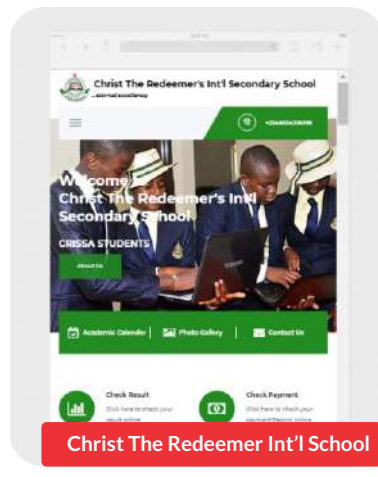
Christ The Redeemer's Int'l Secondary School

...eternal excellency

+234803430898

Welcome
Christ The Redeemer's Int'l Secondary School

CRISSA STUDENTS

About Us

Academic Calendar

Photo Gallery

Contact Us

Check Result

Click here to check your result online

Check Payment

Click here to check your payment/school online

Christ The Redeemer Int'l School